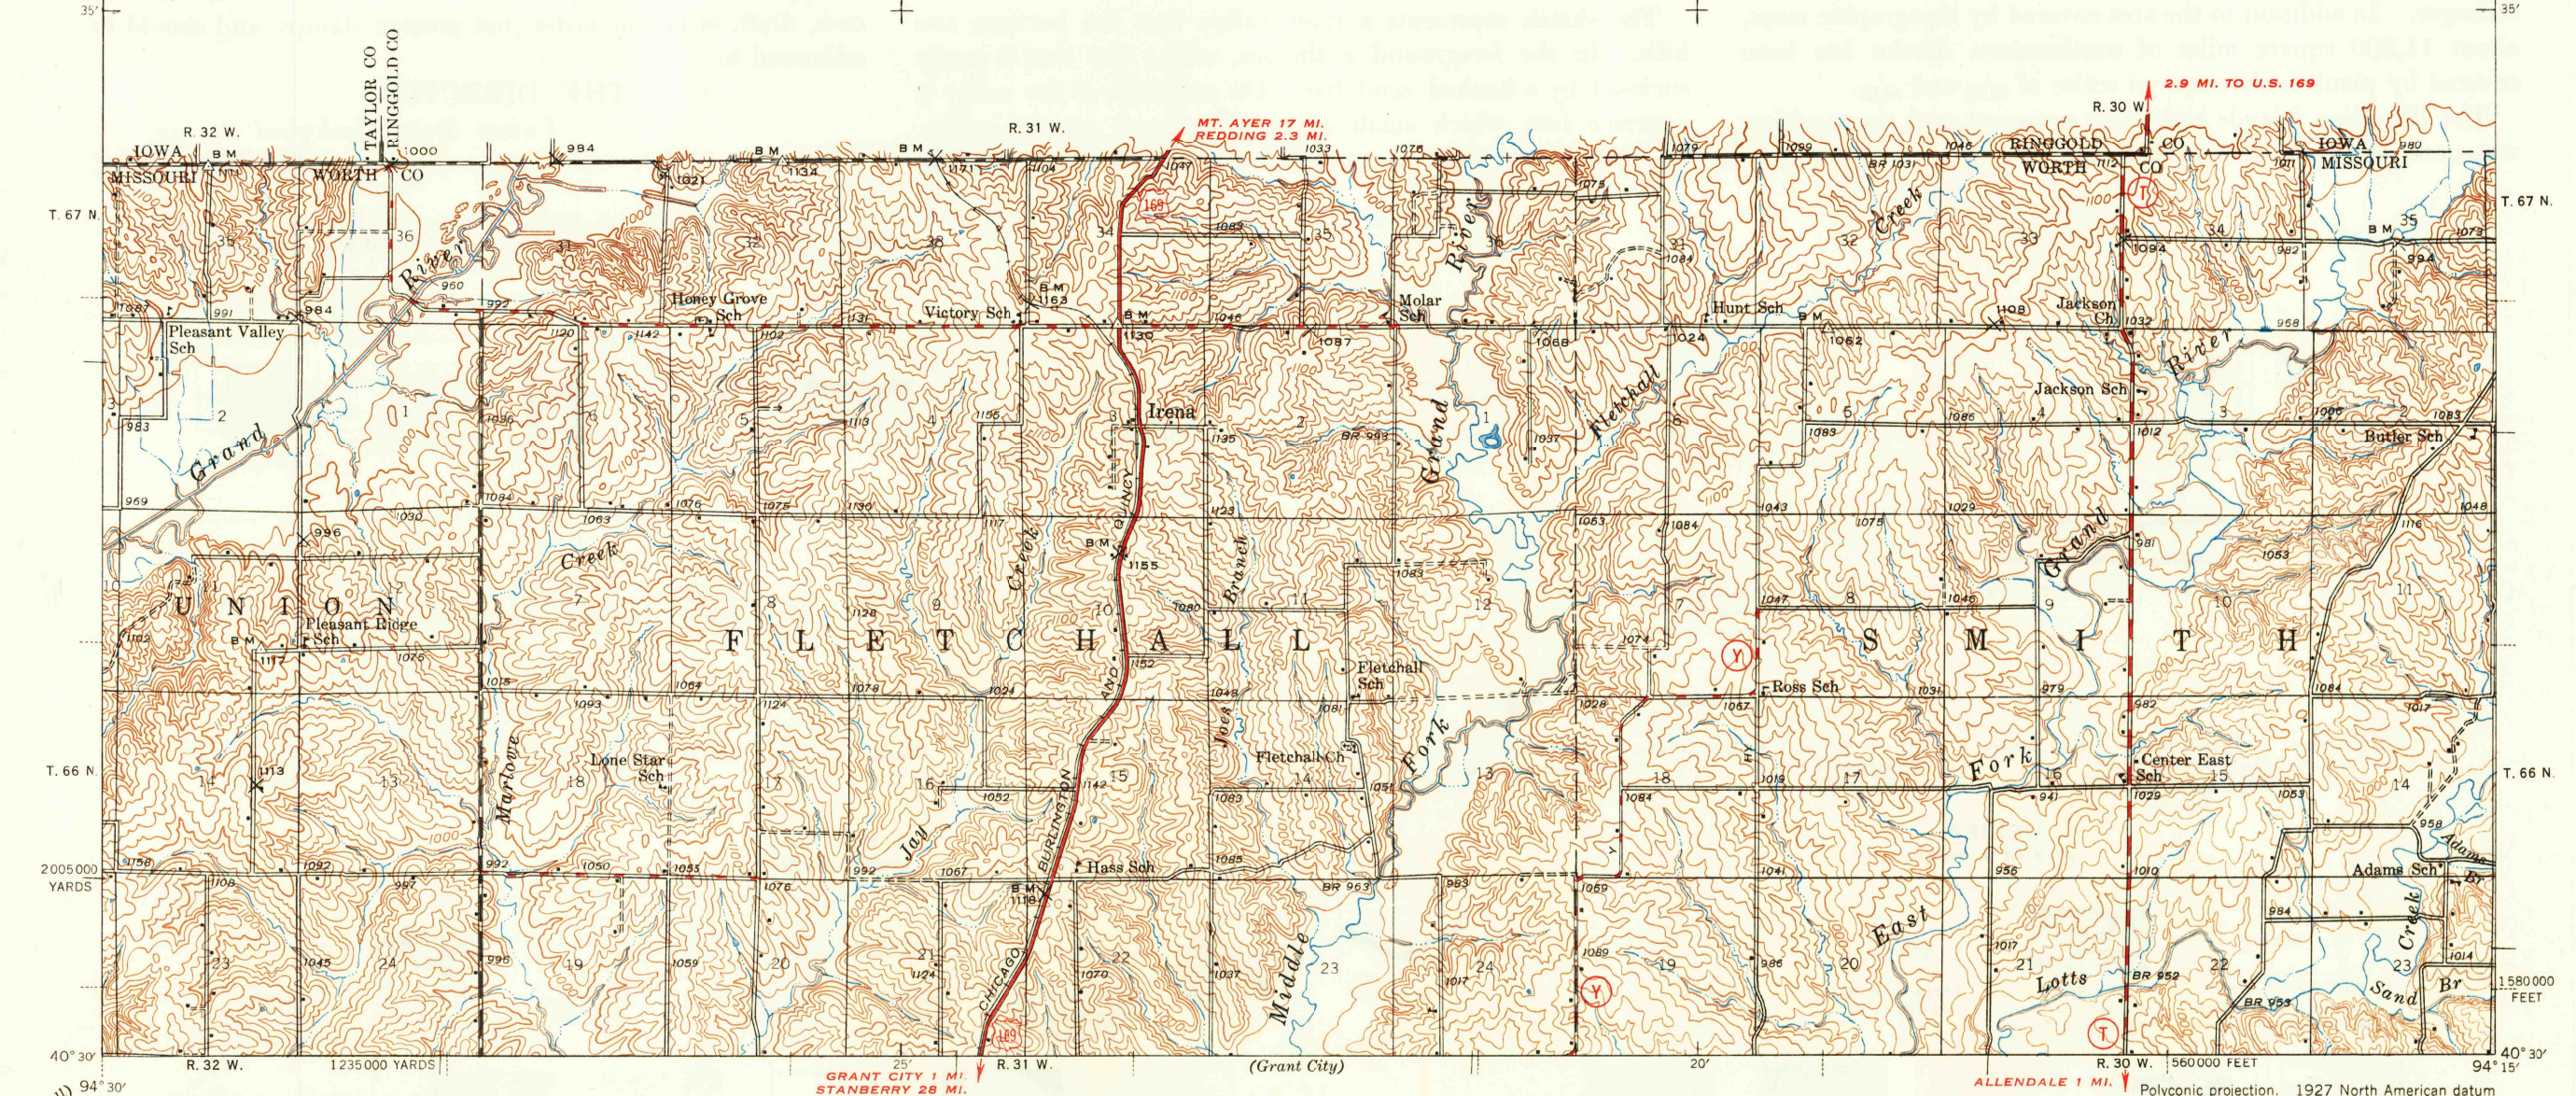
35'

R. 32 W.
IOWA
MISSOURI
TAYLOR CO
RINGGOLD CO
WORTH CO
B M
1000
984
R. 31 W.
MT. AYER 17 MI.
REDDING 2.3 MI.
169
R. 30 W
2.9 MI. TO U.S. 169
RINGGOLD CO
WORTH CO
IOWA
MISSOURI
35'

T. 67 N.
T. 67 N.

Grand River
Pleasant Valley Sch
Honey Grove Sch
Victory Sch
Molar Sch
Hunt Sch
Jackson Ch.
Jackson Sch
Grand River
Butler Sch
Irena
Grand River
Fletchall Creek
UNION
Pleasant Ridge Sch
FLETCHALL
SMITH
Marlowe Creek
Jay Creek
Jack Branch
Fletchall Sch
Fletchall Ch
Ross Sch
Center East Sch
Lone Star Sch
Middle Fork
East Fork
Hass Sch
CHICAGO BURLINGTON AND QUINCY
Adams Sch
Lotts Creek
Sand Br
Adams Cr

T. 66 N.
T. 66 N.

2005000 YARDS
1580000 FEET

40° 30'
94° 30'
R. 32 W.
1235000 YARDS
25'
R. 31 W.
(Grant City)
20'
R. 30 W.
560000 FEET
94° 15'
40° 30'

GRANT CITY 1 MI.
STANBERRY 28 MI.
ALLENDALE 1 MI.
Polyconic projection. 1927 North American datum